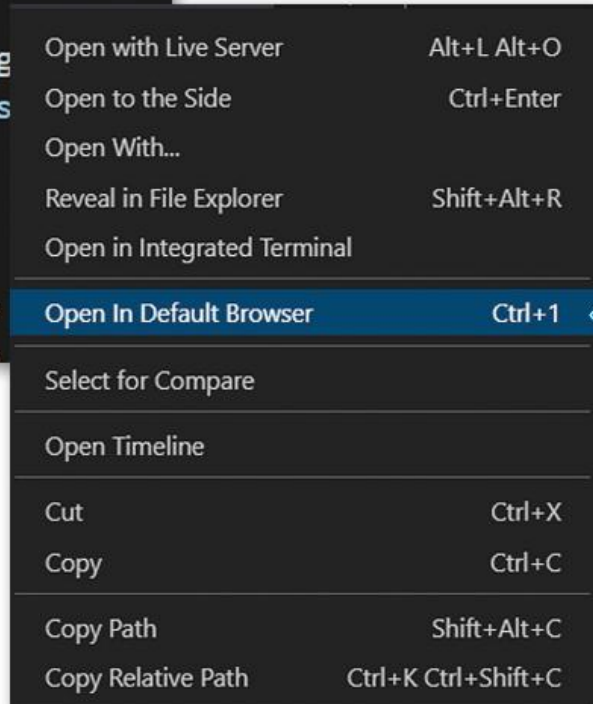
Open with Live Server Alt+L Alt+O
Open to the Side Ctrl+Enter
Open With...
Reveal in File Explorer Shift+Alt+R
Open in Integrated Terminal

Open In Default Browser Ctrl+1

Select for Compare

Open Timeline

Cut Ctrl+X
Copy Ctrl+C

Copy Path Shift+Alt+C
Copy Relative Path Ctrl+K Ctrl+Shift+C